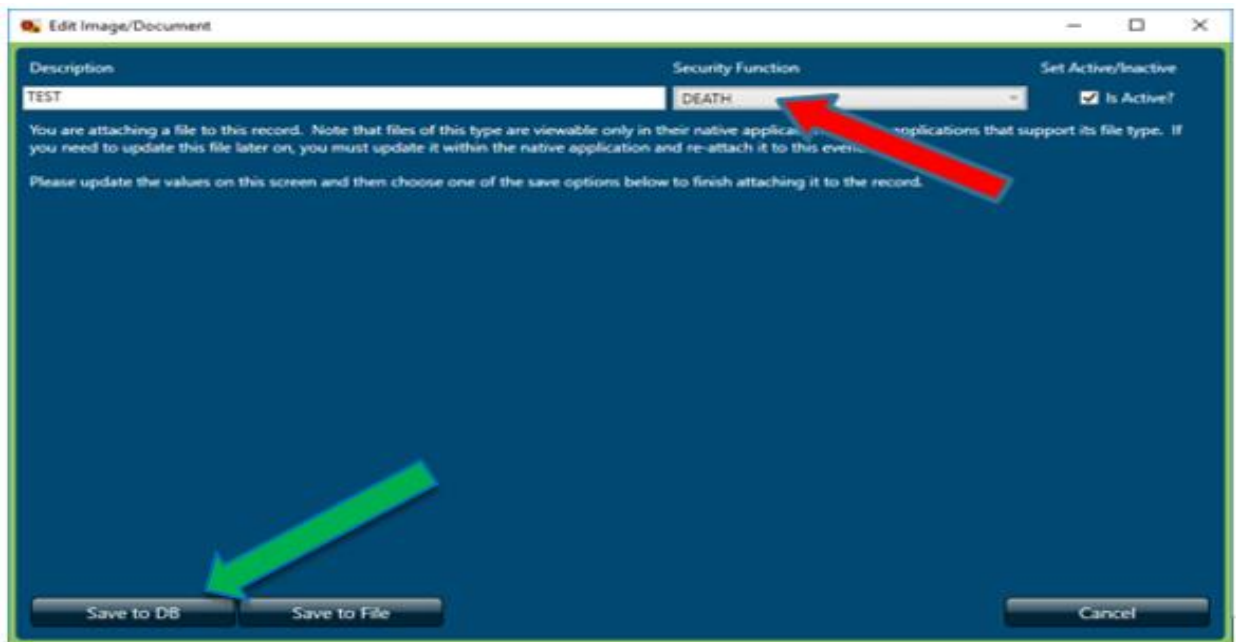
Edit Image/Document

Description

TEST

Security Function

DEATH

Set Active/Inactive

Is Active?

You are attaching a file to this record. Note that files of this type are viewable only in their native applica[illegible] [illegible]pplications that support its file type. If you need to update this file later on, you must update it within the native application and re-attach it to this even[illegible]

Please update the values on this screen and then choose one of the save options below to finish attaching it to the record.

Save to DB

Save to File

Cancel